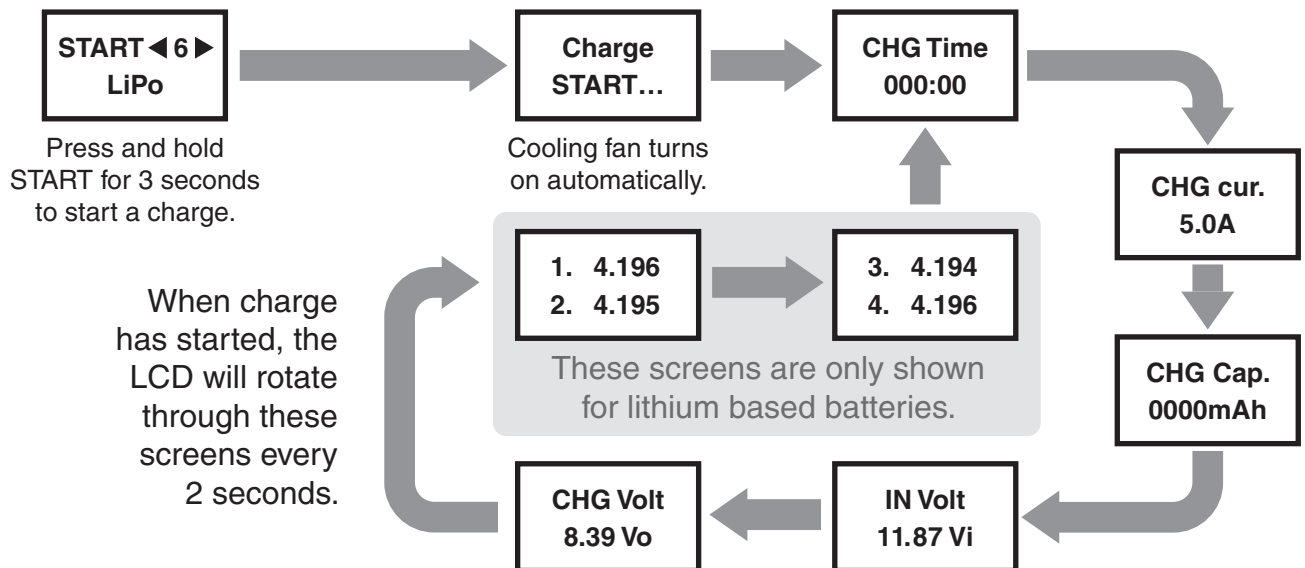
START ◀ 6 ▶
LiPo

Press and hold START for 3 seconds to start a charge.

Charge
START…

Cooling fan turns on automatically.

CHG Time
000:00

CHG cur.
5.0A

CHG Cap.
0000mAh

1. 4.196
2. 4.195

3. 4.194
4. 4.196

These screens are only shown for lithium based batteries.

When charge has started, the LCD will rotate through these screens every 2 seconds.

CHG Volt
8.39 Vo

IN Volt
11.87 Vi